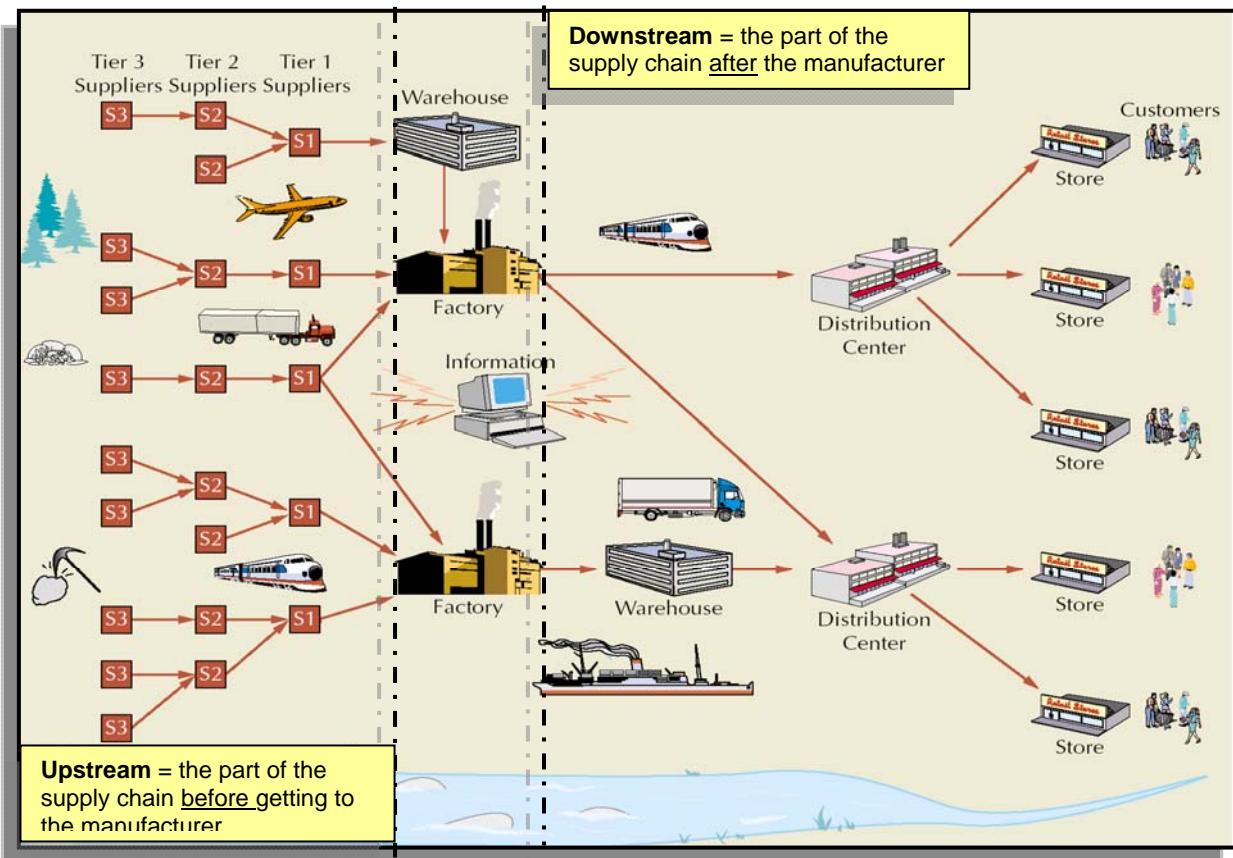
Tier 3 Suppliers
Tier 2 Suppliers
Tier 1 Suppliers

Downstream = the part of the supply chain after the manufacturer

Warehouse

Customers

S3
S2
S2
S1

Store

S3
S2
S3
S1

Factory

Distribution Center

Store

S3
S2
S1

Information

Store

S3
S2
S3
S2
S1

S3
S2
S1
S3
S2
S3

Factory

Warehouse

Distribution Center

Store

Store

Upstream = the part of the supply chain before getting to the manufacturer